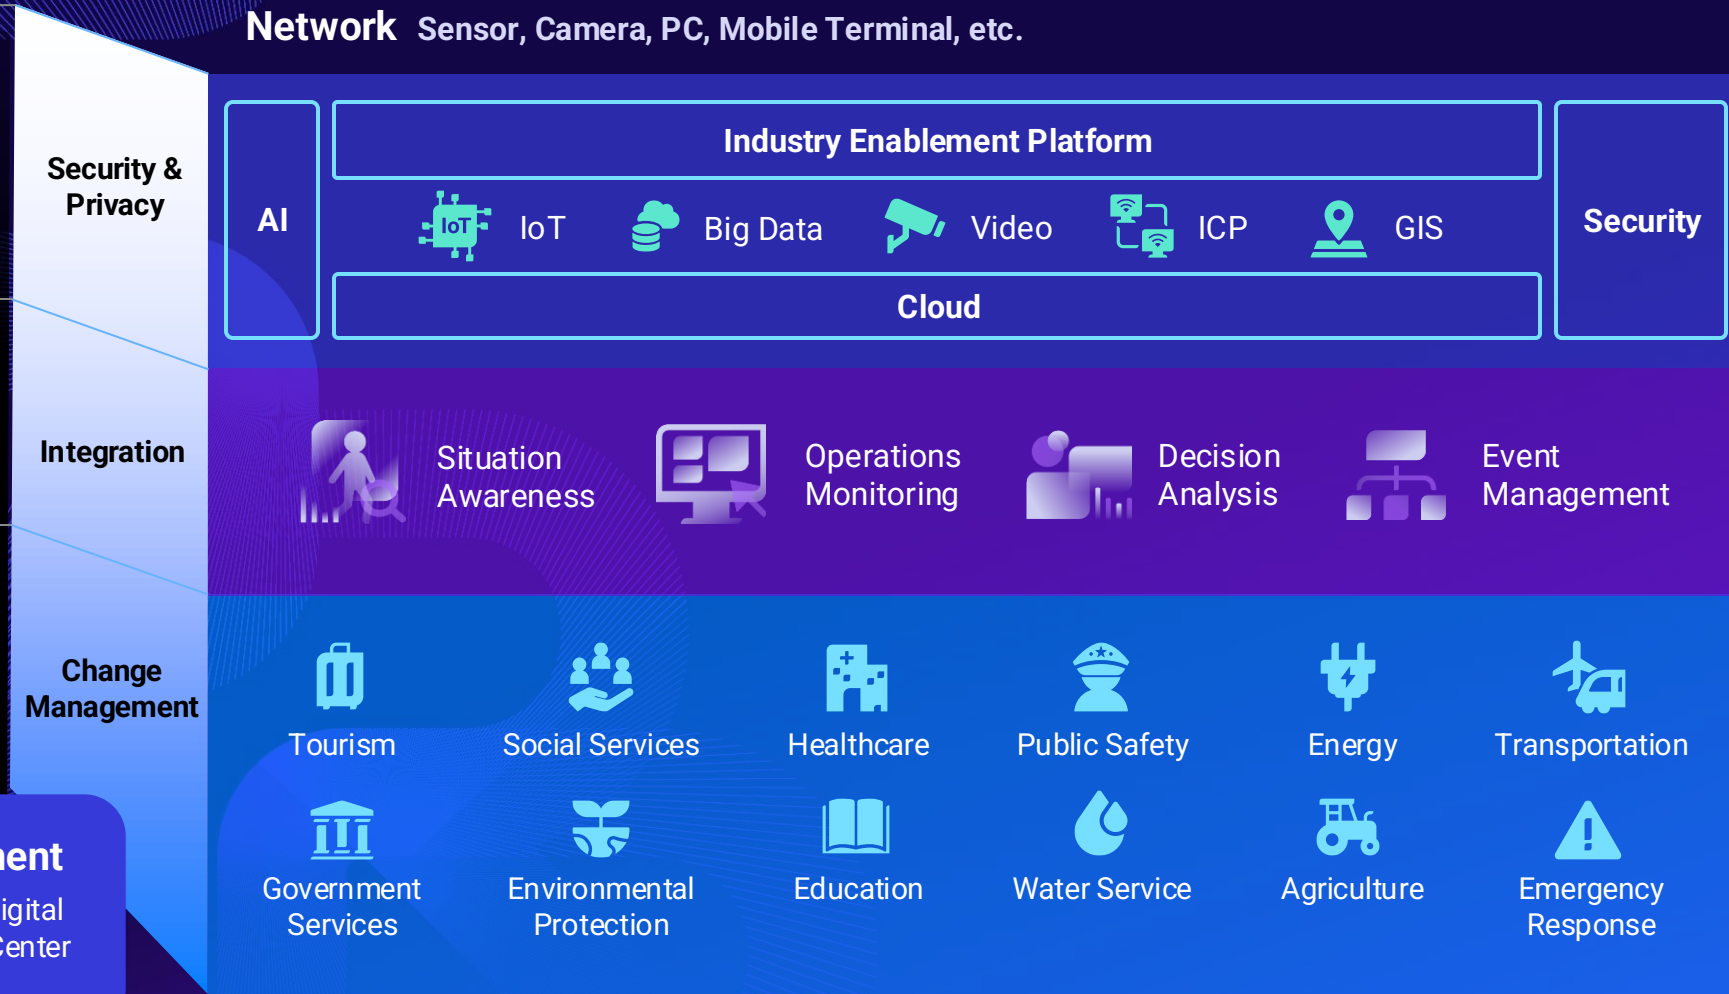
Network Sensor, Camera, PC, Mobile Terminal, etc.

Security & Privacy

AI

Industry Enablement Platform

IoT IoT Big Data Video ICP GIS

Cloud

Security

Integration

Situation Awareness

Operations Monitoring

Decision Analysis

Event Management

Change Management

Tourism

Social Services

Healthcare

Public Safety

Energy

Transportation

Government Services

Environmental Protection

Education

Water Service

Agriculture

Emergency Response

ent
igital
Center